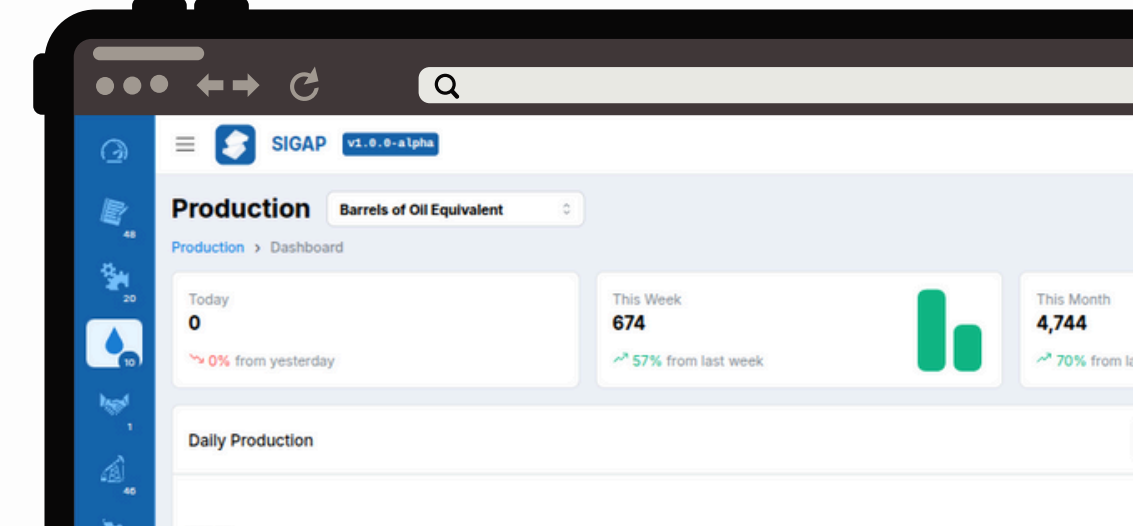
SIGAP v1.0.0-alpha

48
20
10
1
46

Production Barrels of Oil Equivalent

Production > Dashboard

Today
0
0% from yesterday

This Week
674
57% from last week

This Month
4,744
70% from la

Daily Production